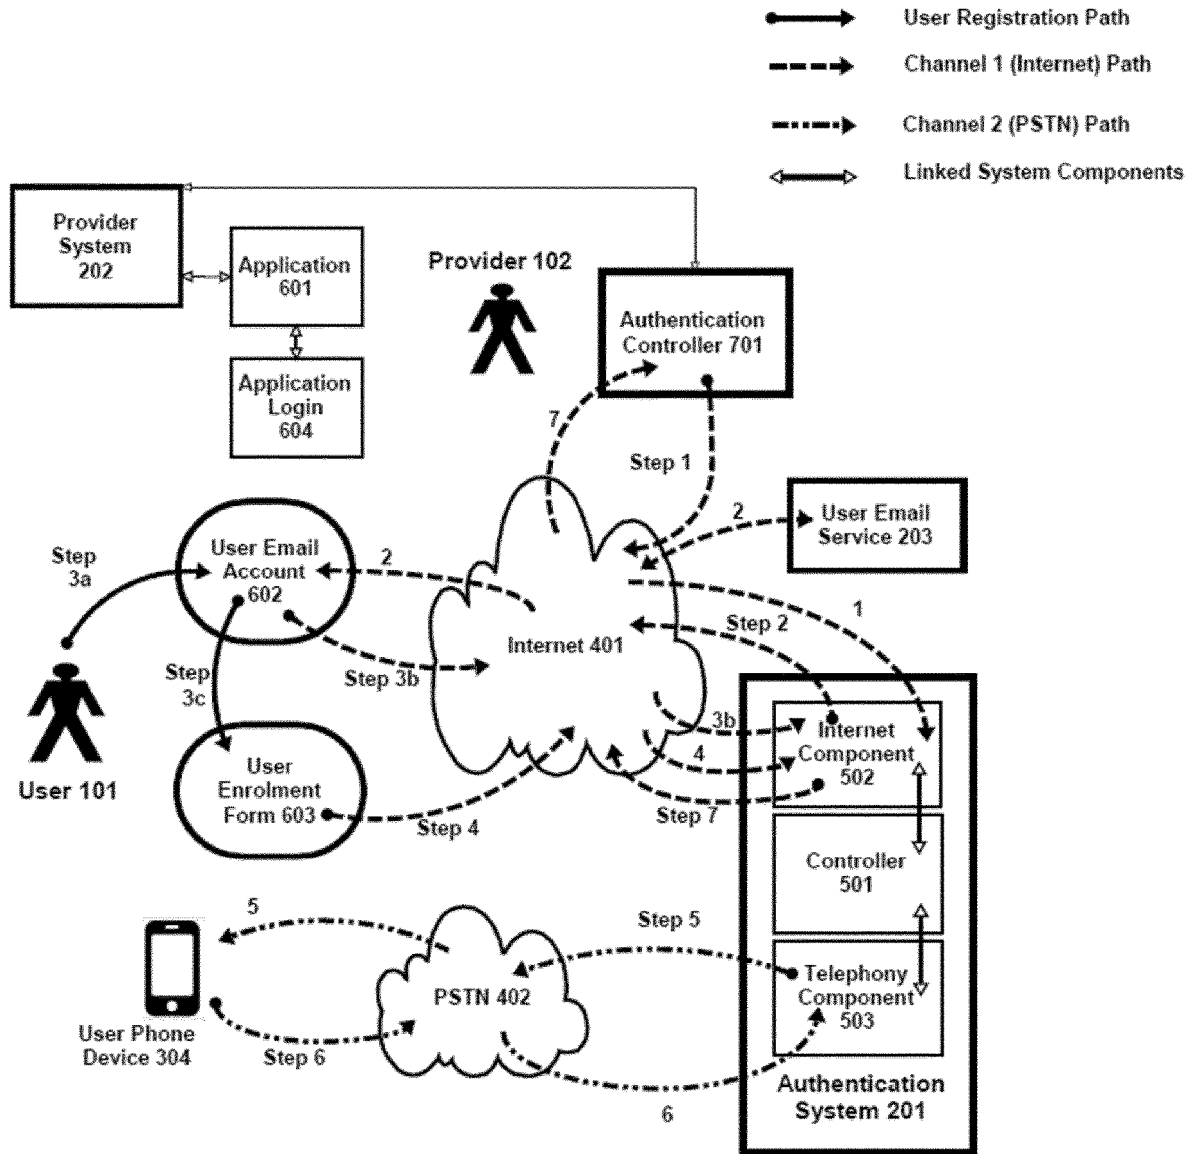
User Registration Path
Channel 1 (Internet) Path
Channel 2 (PSTN) Path
Linked System Components

Provider System 202

Application 601

Application Login 604

Provider 102

Authentication Controller 701

7

Step 1

2

User Email Service 203

Step 3a

User Email Account 602

2

1

Step 2

Internet 401

Step 3c

Step 3b

3b

Internet Component 502

4

User 101

User Enrolment Form 603

Step 4

Step 7

Controller 501

5

Step 5

PSTN 402

Telephony Component 503

User Phone Device 304

Step 6

6

Authentication System 201